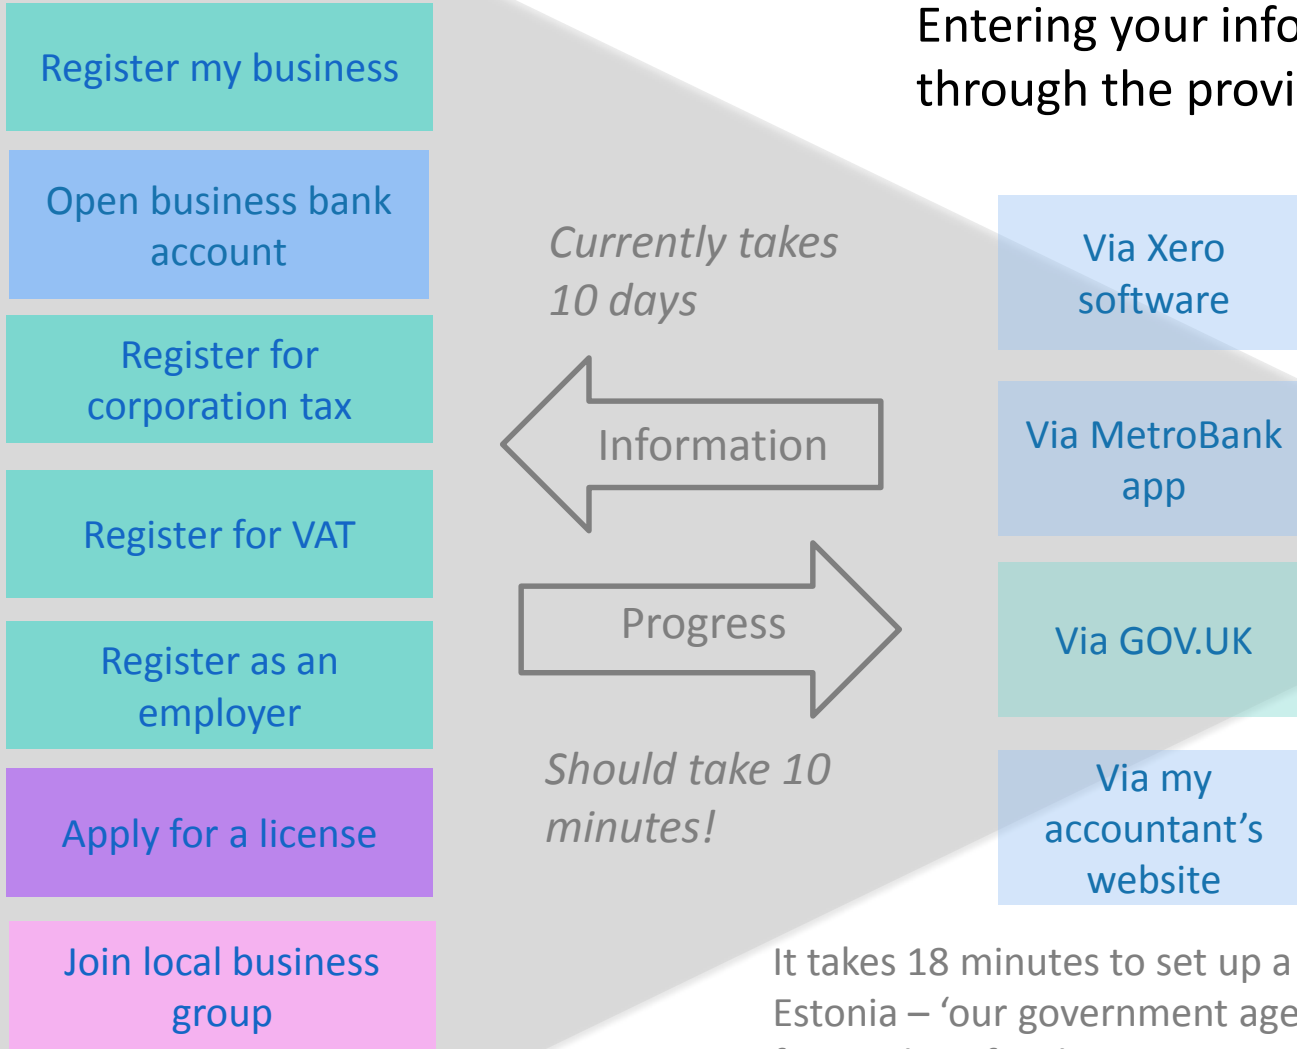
Entering your info
through the provi

Register my business

Open business bank account

Register for corporation tax

Register for VAT

Register as an employer

Apply for a license

Join local business group

Currently takes 10 days

Information

Progress

Should take 10 minutes!

Via Xero software

Via MetroBank app

Via GOV.UK

Via my accountant’s website

It takes 18 minutes to set up a
Estonia – ‘our government age
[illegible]